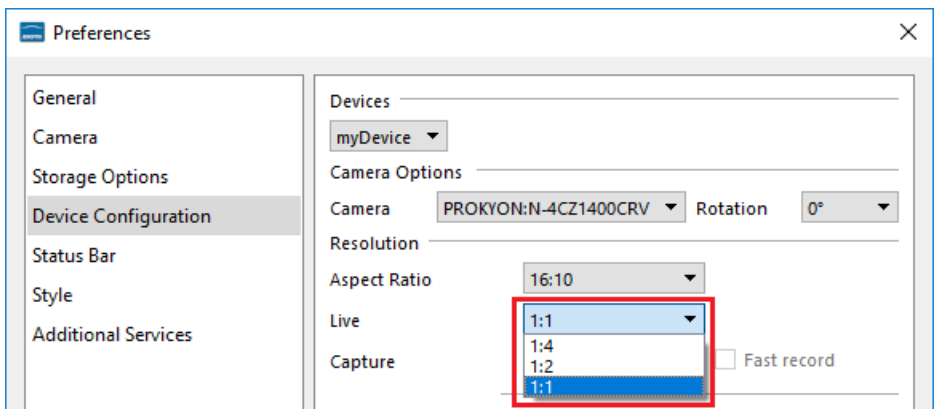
Preferences

General
Camera
Storage Options
Device Configuration
Status Bar
Style
Additional Services

Devices
myDevice
Camera Options
Camera PROKYON:N-4CZ1400CRV Rotation 0°
Resolution
Aspect Ratio 16:10
Live 1:1
1:4
1:2
1:1
Capture
Fast record